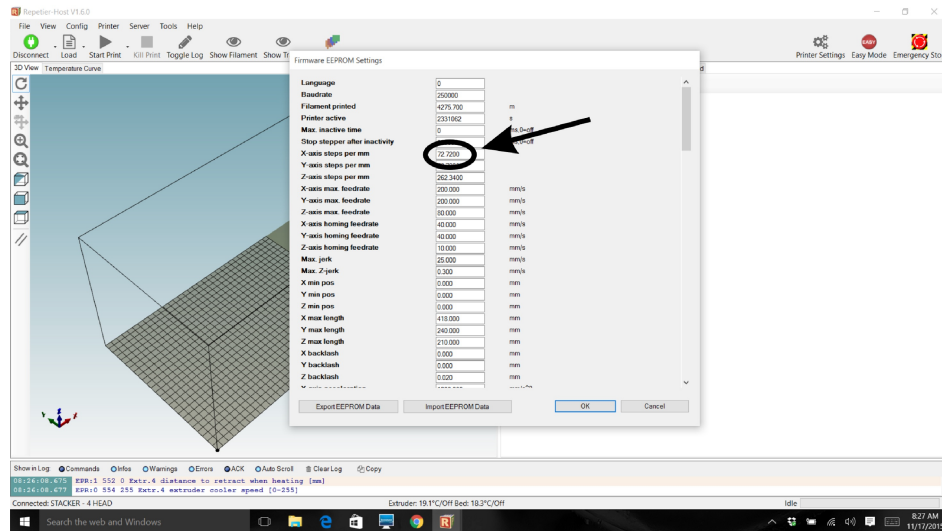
Repetier-Host V1.6.0

File View Config Printer Server Tools Help

Disconnect Load Start Print Kill Print Toggle Log Show Filament Show Tr

Printer Settings Easy Mode Emergency Sto

3D View Temperature Curve

Firmware EEPROM Settings

| | | |
|---|---|---|
| Language | 0 | |
| Baudrate | 250000 | |
| Filament printed | 4275.700 | m |
| Printer active | 2331062 | s |
| Max. inactive time | 0 | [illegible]0=off |
| Stop stepper after inactivity | | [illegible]=off |
| X-axis steps per mm | 72.7200 | |
| Y-axis steps per mm | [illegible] | |
| Z-axis steps per mm | 262.3400 | |
| X-axis max. feedrate | 200.000 | mm/s |
| Y-axis max. feedrate | 200.000 | mm/s |
| Z-axis max. feedrate | 60.000 | mm/s |
| X-axis homing feedrate | 40.000 | mm/s |
| Y-axis homing feedrate | 40.000 | mm/s |
| Z-axis homing feedrate | 10.000 | mm/s |
| Max. jerk | 25.000 | mm/s |
| Max. Z-jerk | 0.300 | mm/s |
| X min pos | 0.000 | mm |
| Y min pos | 0.000 | mm |
| Z min pos | 0.000 | mm |
| X max length | 418.000 | mm |
| Y max length | 240.000 | mm |
| Z max length | 210.000 | mm |
| X backlash | 0.000 | mm |
| Y backlash | 0.000 | mm |
| Z backlash | 0.020 | mm |

Export EEPROM Data Import EEPROM Data OK Cancel

Show in Log Commands Infos Warnings Errors ACK Auto Scroll Clear Log Copy

08:26:08.675 EPR:1 552 0 Extr.4 distance to retract when heating [mm]
08:26:08.677 EPR:0 554 255 Extr.4 extruder cooler speed [0-255]

Connected: STACKER - 4 HEAD Extruder: 19.1°C/Off Bed: 18.3°C/Off Idle

Search the web and Windows

8:27 AM 11/17/201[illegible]